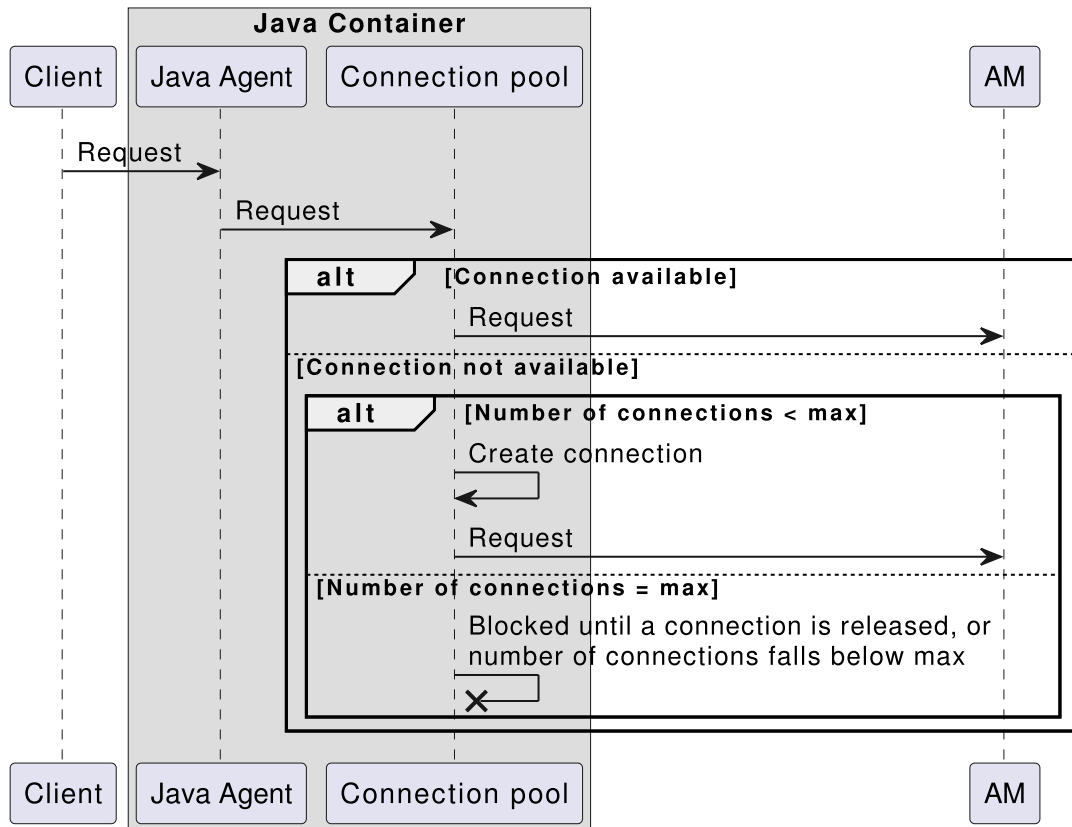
Java Container

Client

Java Agent

Connection pool

AM

Request

Request

alt [Connection available]

Request

[Connection not available]

alt [Number of connections < max]

Create connection

Request

[Number of connections = max]

Blocked until a connection is released, or number of connections falls below max

Client

Java Agent

Connection pool

AM